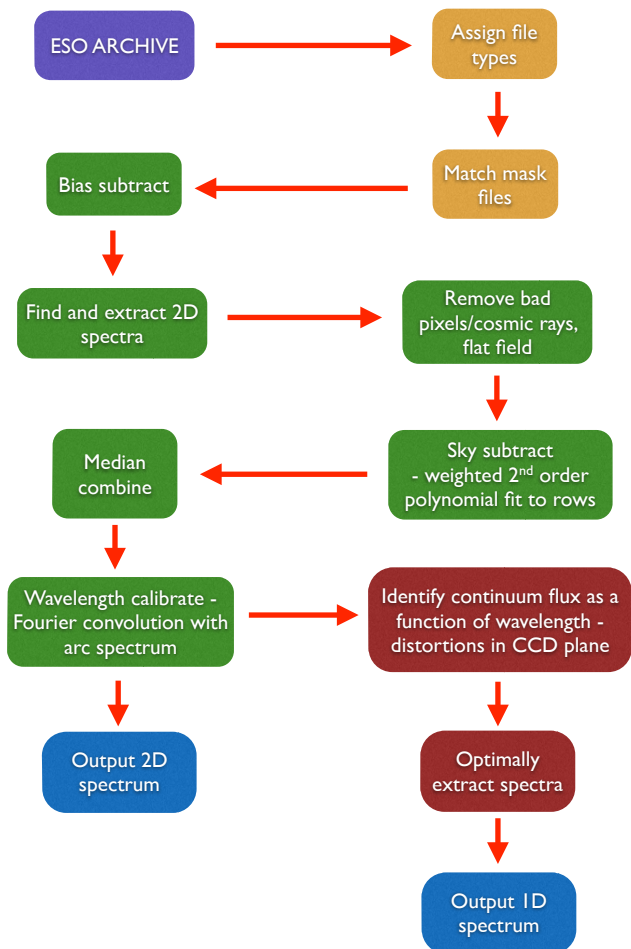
ESO ARCHIVE

Assign file types

Match mask files

Bias subtract

Find and extract 2D spectra

Remove bad pixels/cosmic rays, flat field

Sky subtract - weighted 2$^{nd}$ order polynomial fit to rows

Median combine

Wavelength calibrate - Fourier convolution with arc spectrum

Identify continuum flux as a function of wavelength - distortions in CCD plane

Output 2D spectrum

Optimally extract spectra

Output 1D spectrum